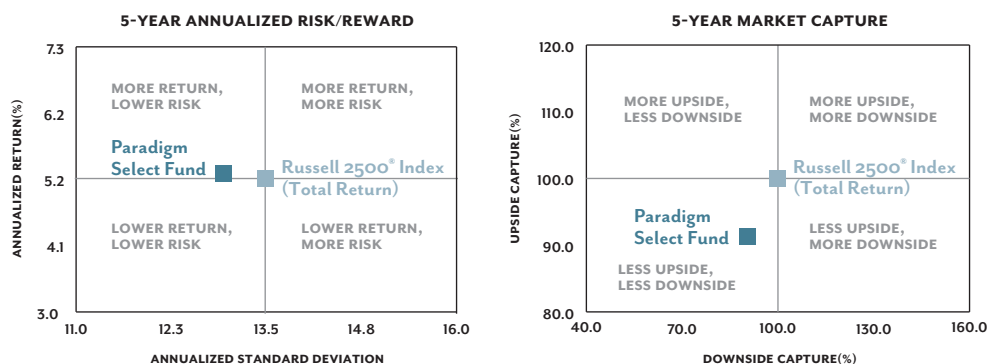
5-YEAR ANNUALIZED RISK/REWARD

ANNUALIZED RETURN(%)

7.3
6.2
5.2
4.1
3.0

MORE RETURN, LOWER RISK

MORE RETURN, MORE RISK

Paradigm Select Fund

Russell 2500® Index (Total Return)

LOWER RETURN, LOWER RISK

LOWER RETURN, MORE RISK

11.0 12.3 13.5 14.8 16.0

ANNUALIZED STANDARD DEVIATION

5-YEAR MARKET CAPTURE

UPSIDE CAPTURE(%)

120.0
110.0
100.0
90.0
80.0

MORE UPSIDE, LESS DOWNSIDE

MORE UPSIDE, MORE DOWNSIDE

Russell 2500® Index (Total Return)

Paradigm Select Fund

LESS UPSIDE, MORE DOWNSIDE

LESS UPSIDE, LESS DOWNSIDE

40.0 70.0 100.0 130.0 160.0

DOWNSIDE CAPTURE(%)